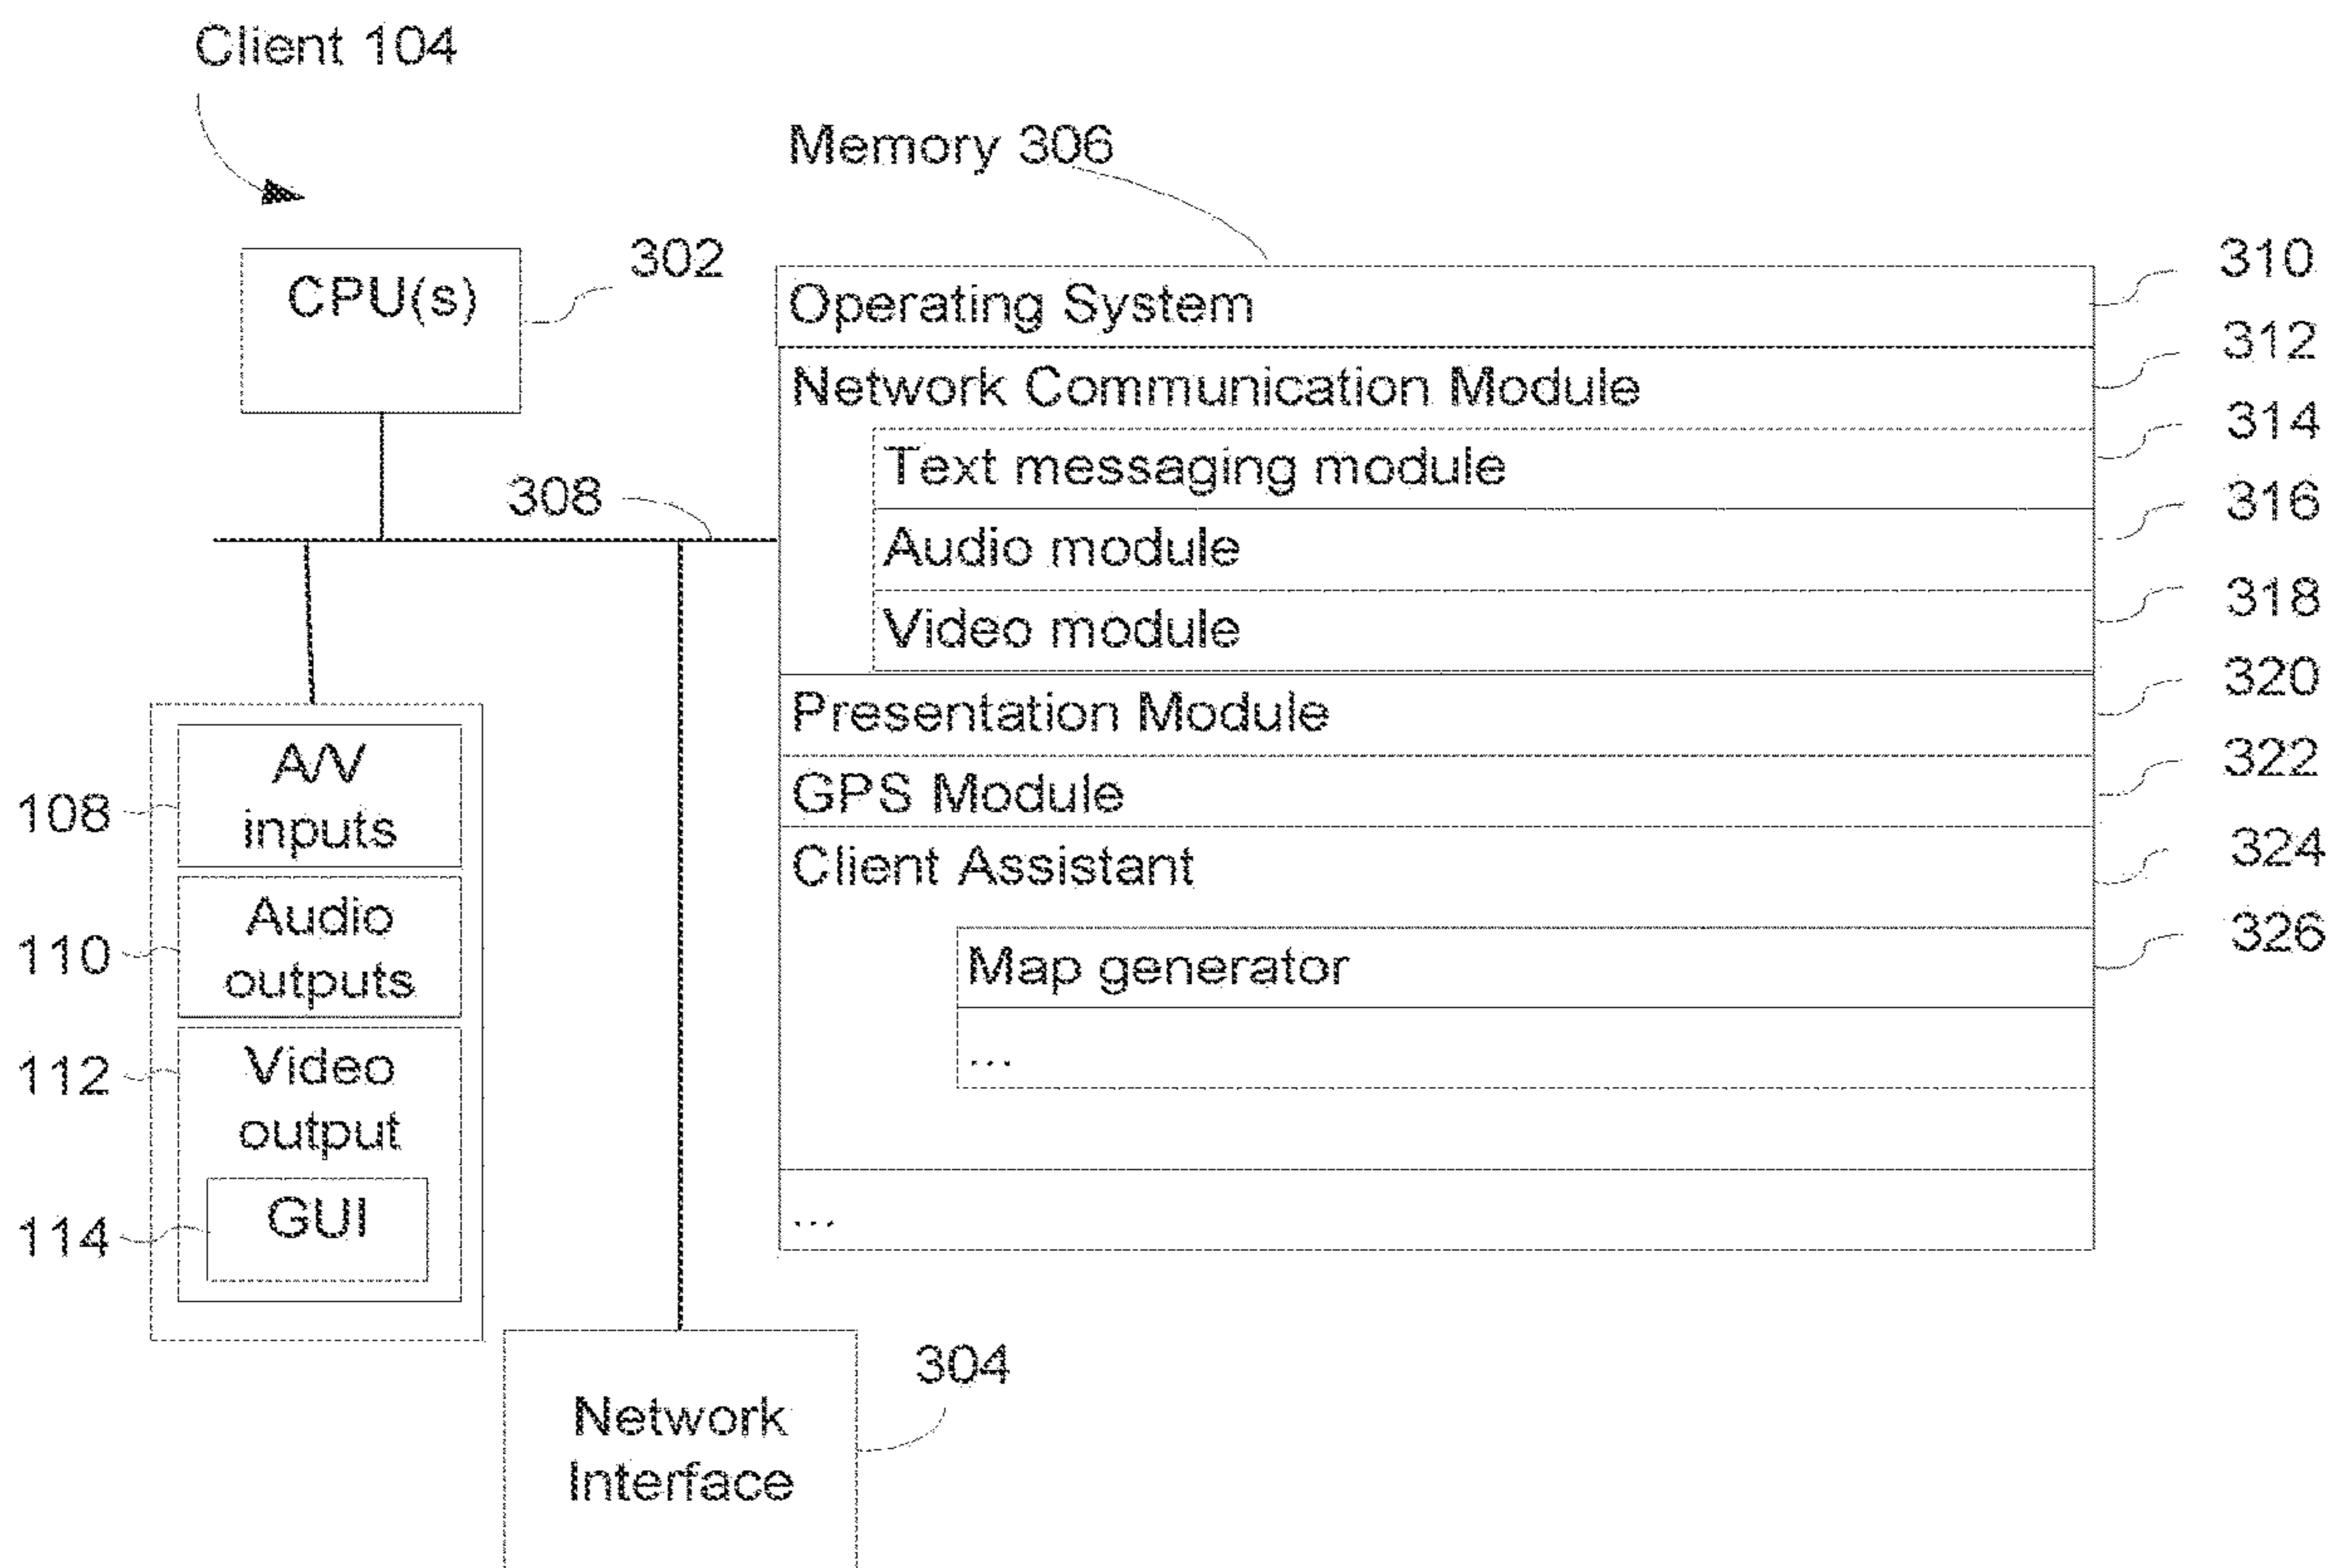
Client 104

Memory 306

CPU(s)

302

308

Operating System

310

Network Communication Module

312

Text messaging module

314

Audio module

316

Video module

318

Presentation Module

320

GPS Module

322

Client Assistant

324

Map generator

326

...

...

108

A/V inputs

110

Audio outputs

112

Video output

114

GUI

Network Interface

304